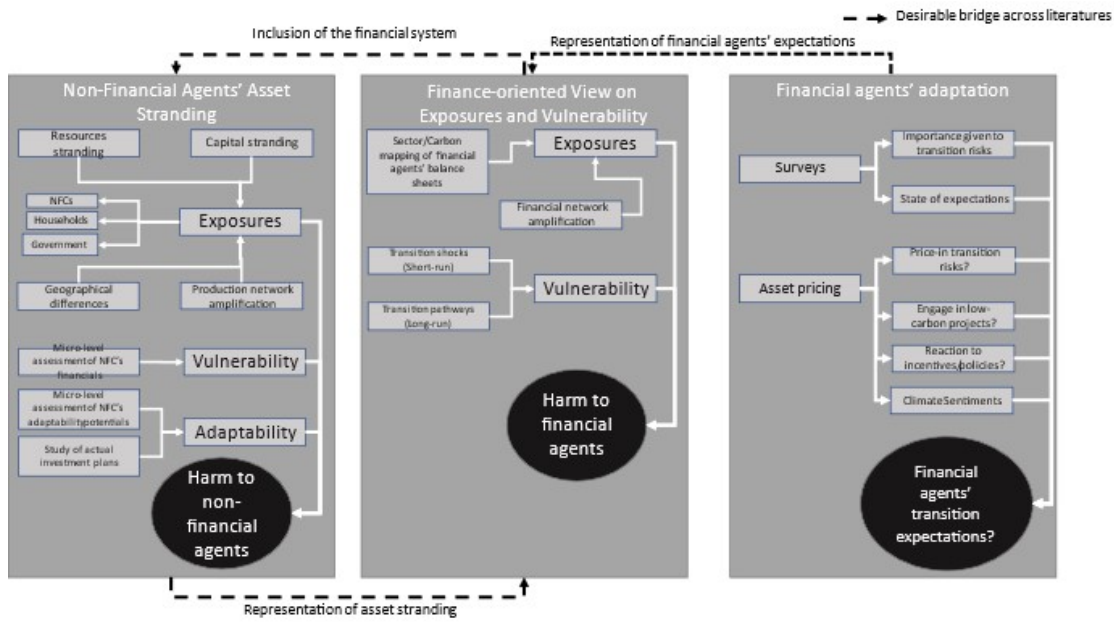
Desirable bridge across literatures

Inclusion of the financial system

Representation of financial agents' expectations

Non-Financial Agents' Asset Stranding

Resources stranding

Capital stranding

NFCs

Households

Government

Exposures

Geographical differences

Production network amplification

Micro-level assessment of NFC's financials

Vulnerability

Micro-level assessment of NFC's adaptability potentials

Adaptability

Study of actual investment plans

Harm to non-financial agents

Finance-oriented View on Exposures and Vulnerability

Sector/Carbon mapping of financial agents' balance sheets

Exposures

Financial network amplification

Transition shocks (Short-run)

Vulnerability

Transition pathways (Long-run)

Harm to financial agents

Financial agents' adaptation

Surveys

Importance given to transition risks

State of expectations

Asset pricing

Price-in transition risks?

Engage in low-carbon projects?

Reaction to incentives/policies?

Climate Sentiments

Financial agents' transition expectations?

Representation of asset stranding